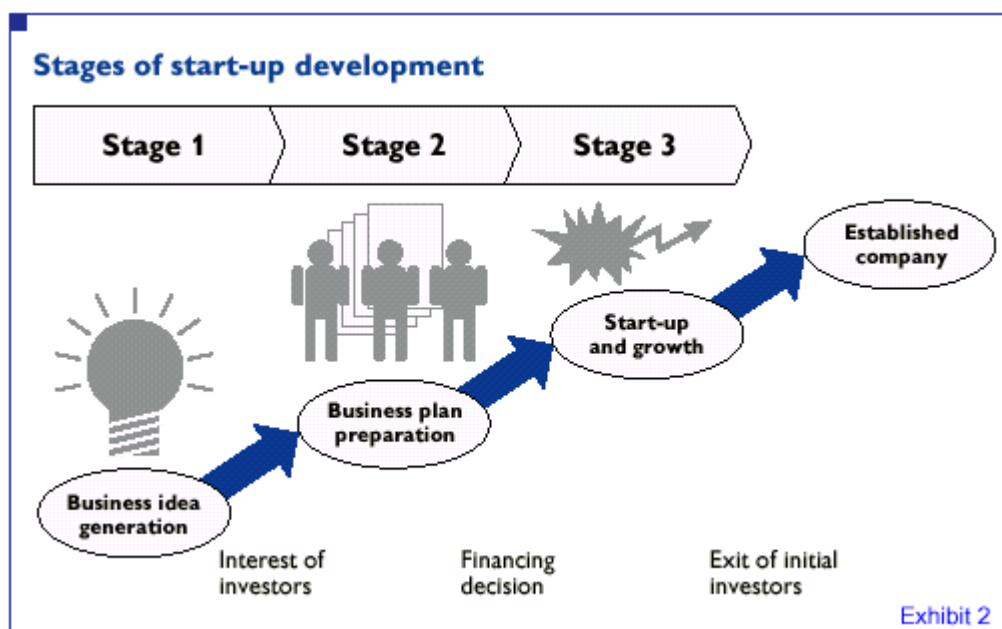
Stages of start-up development

Stage 1

Stage 2

Stage 3

Established company

Start-up and growth

Business plan preparation

Business idea generation

Interest of investors

Financing decision

Exit of initial investors

Exhibit 2